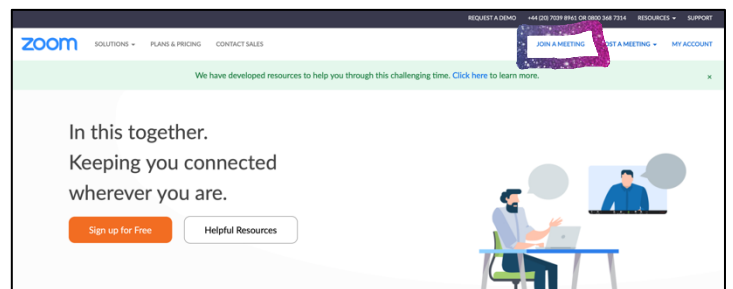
REQUEST A DEMO +44 (20) 7039 8961 OR 0800 368 7314 RESOURCES ▾ SUPPORT

zoom SOLUTIONS ▾ PLANS & PRICING CONTACT SALES JOIN A MEETING HOST A MEETING ▾ MY ACCOUNT

We have developed resources to help you through this challenging time. Click here to learn more. ×

In this together.
Keeping you connected wherever you are.

Sign up for Free

Helpful Resources